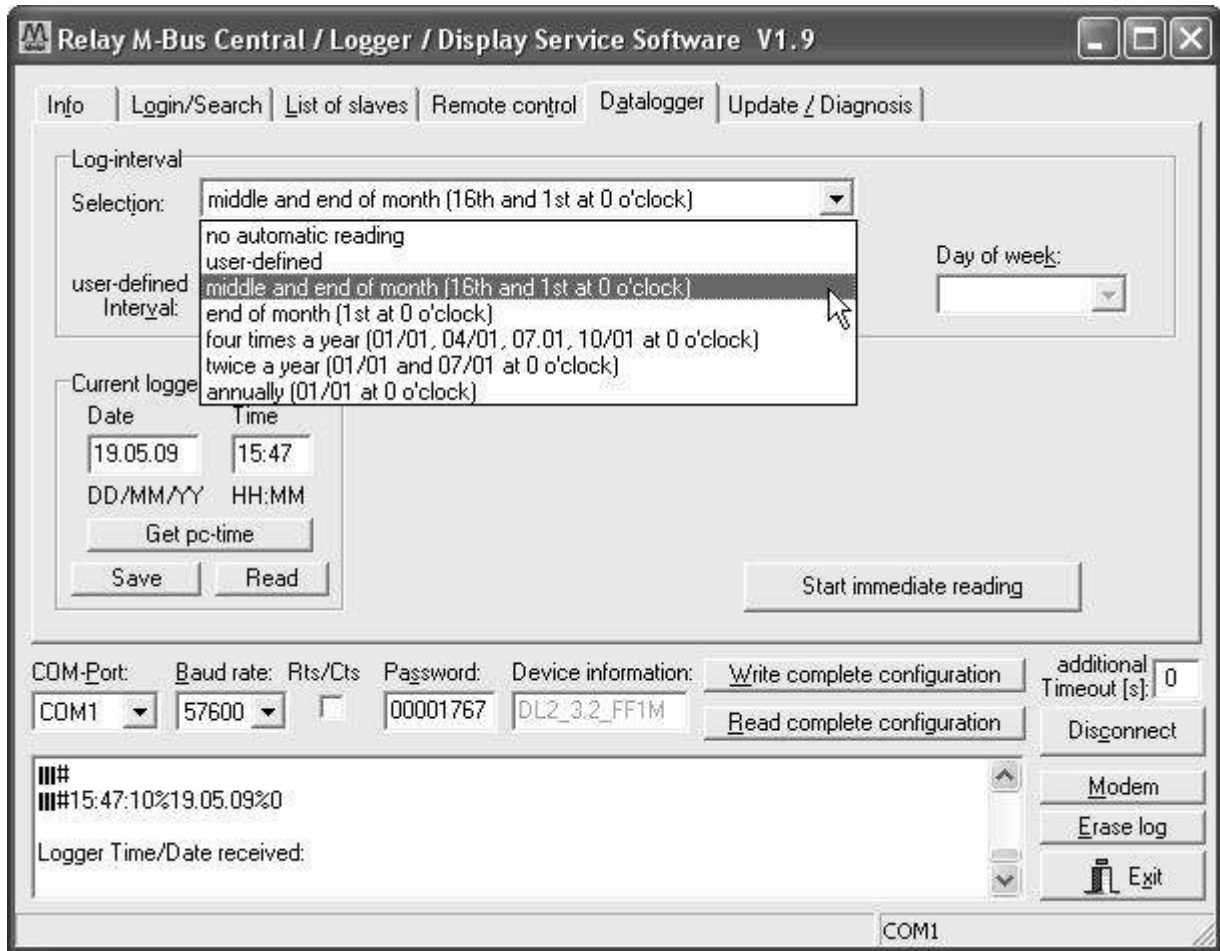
Relay M-Bus Central / Logger / Display Service Software V1.9

Info | Login/Search | List of slaves | Remote control | Datalogger | Update / Diagnosis

Log-interval
Selection: middle and end of month (16th and 1st at 0 o'clock)

no automatic reading
user-defined
middle and end of month (16th and 1st at 0 o'clock)
end of month (1st at 0 o'clock)
four times a year (01/01, 04/01, 07.01, 10/01 at 0 o'clock)
twice a year (01/01 and 07/01 at 0 o'clock)
annually (01/01 at 0 o'clock)

user-defined Interval:

Day of week:

Current logge
Date Time
19.05.09 15:47
DD/MM/YY HH:MM
Get pc-time
Save Read

Start immediate reading

COM-Port: COM1
Baud rate: 57600
Rts/Cts
Password: 00001767
Device information: DL2_3.2_FF1M
Write complete configuration
Read complete configuration
additional Timeout [s]: 0
Disconnect

III#
III#15:47:10%19.05.09%0

Logger Time/Date received:

Modem
Erase log
Exit

COM1